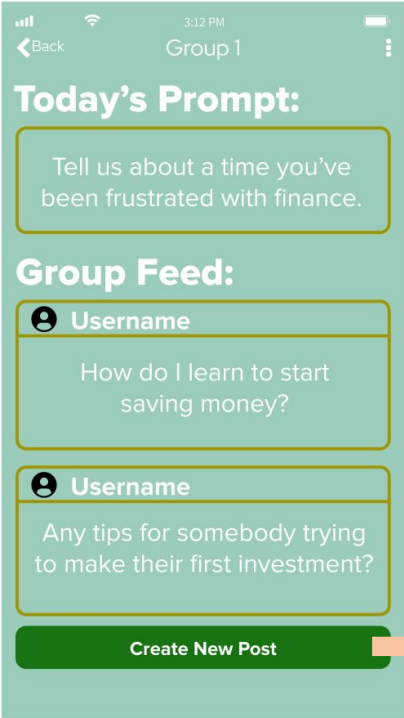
3:12 PM

Back

Group 1

Today's Prompt:

Tell us about a time you've been frustrated with finance.

Group Feed:

Username

How do I learn to start saving money?

Username

Any tips for somebody trying to make their first investment?

Create New Post